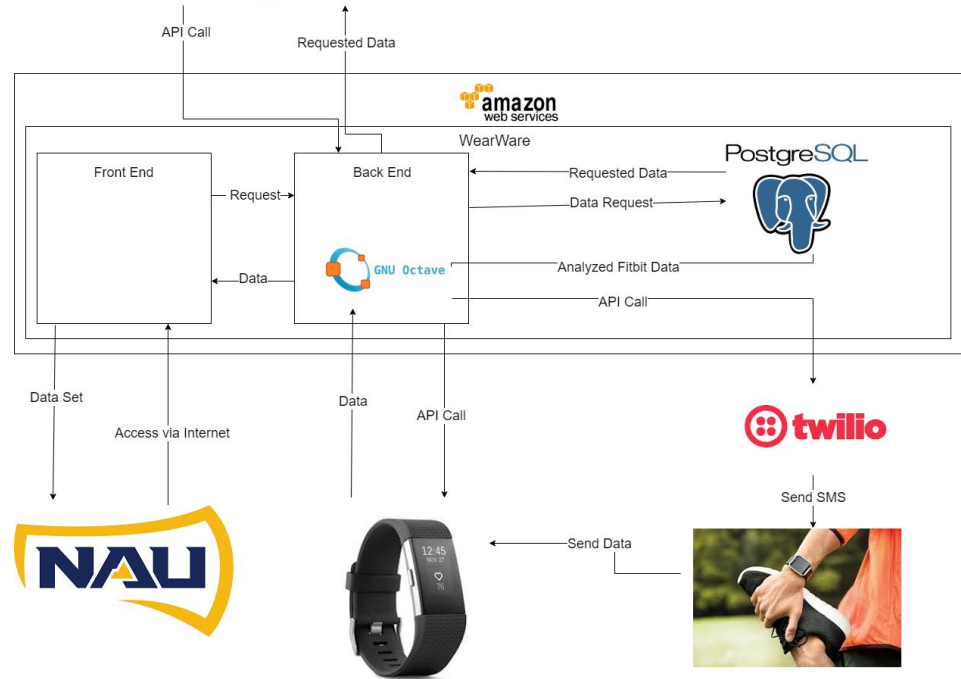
API Call

Requested Data

amazon
web services

WearWare

Front End

Request

Back End

Requested Data

PostgreSQL

Data Request

GNU Octave

Data

Analyzed Fitbit Data

API Call

Data Set

Access via Internet

Data

API Call

twilio

Send SMS

NAU

12:45
NOV 27
76

Send Data